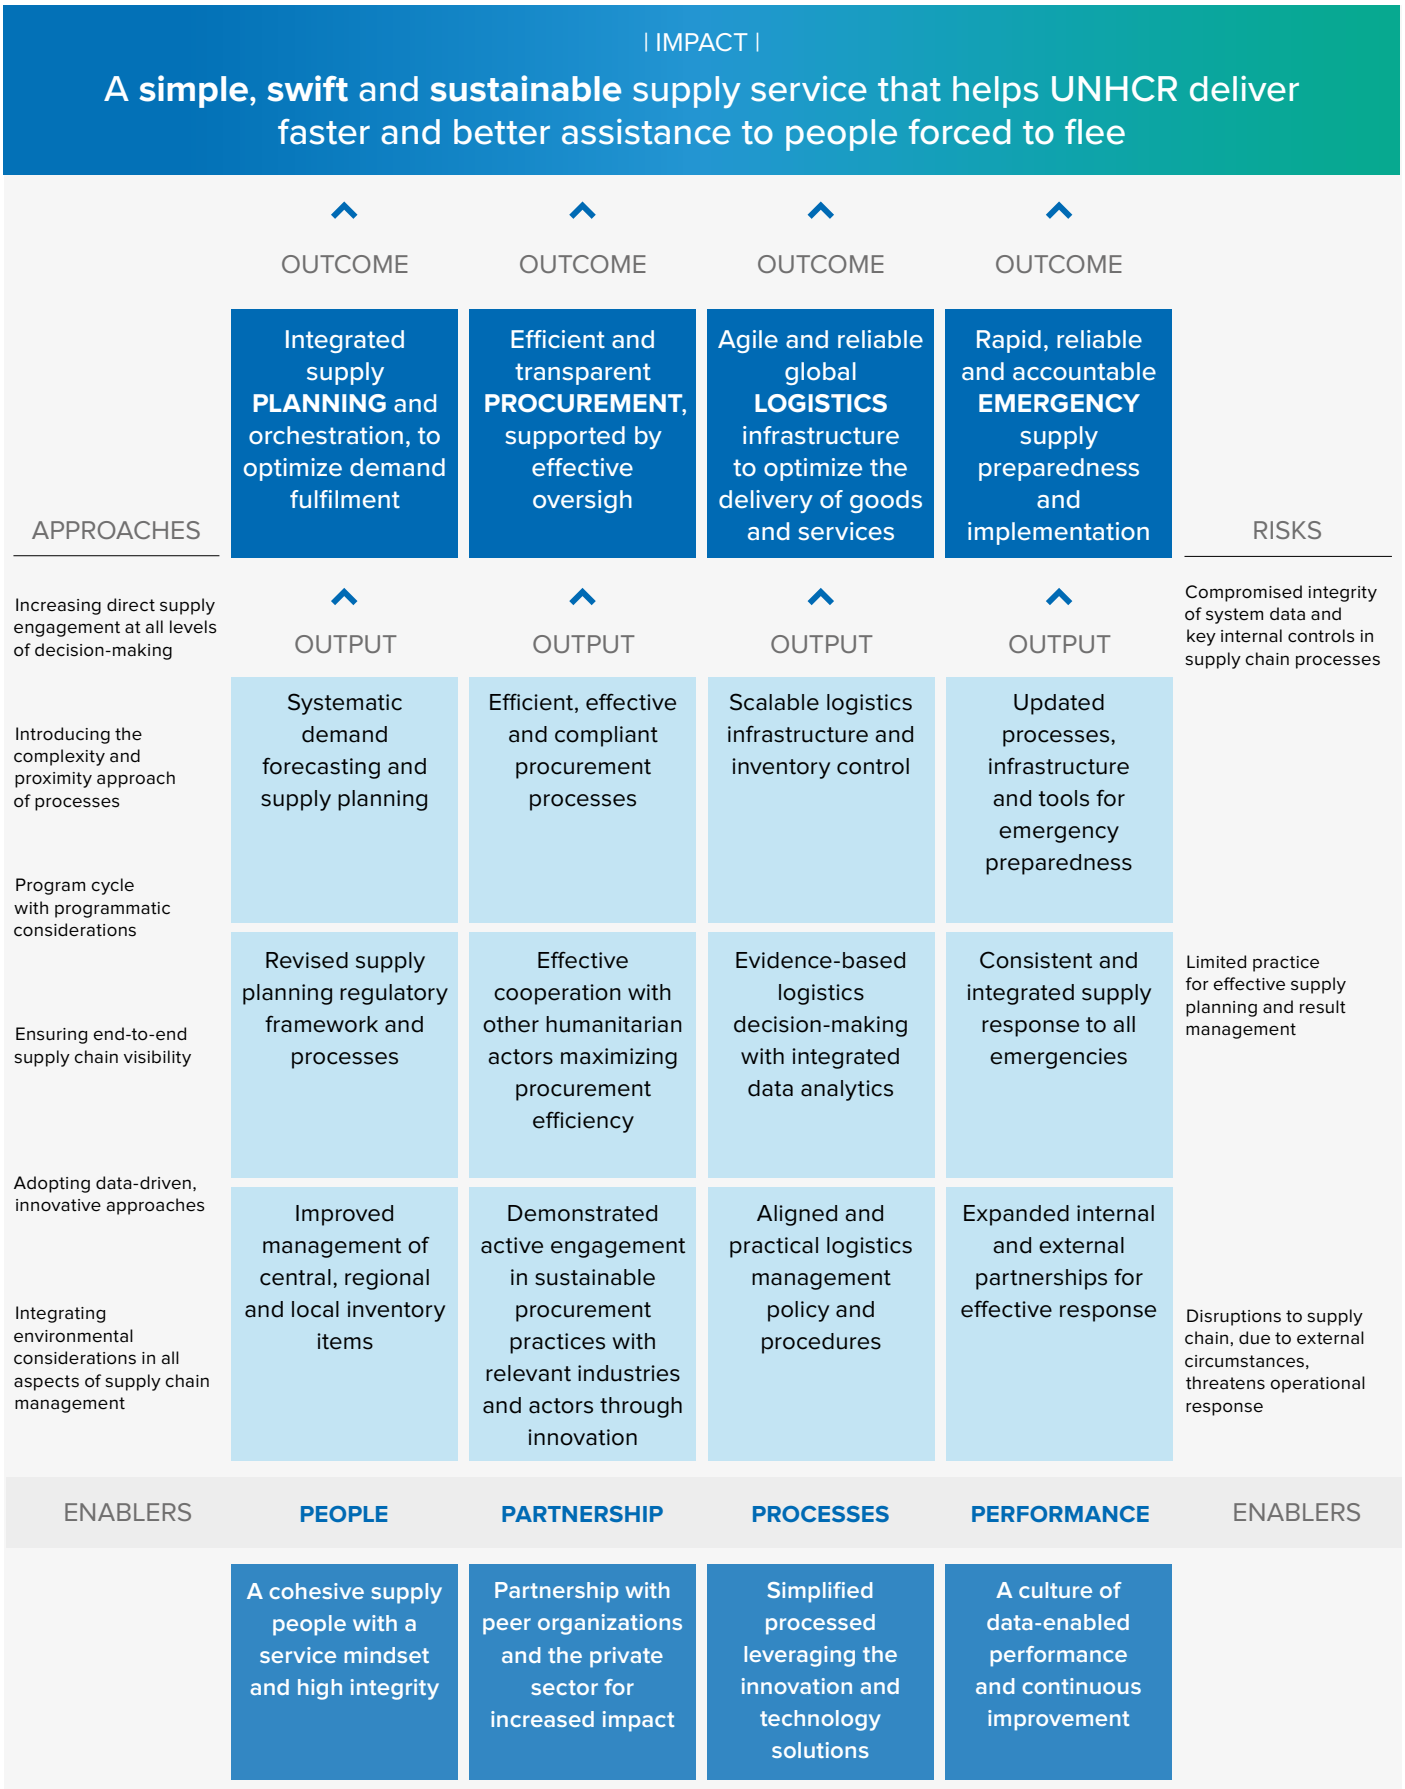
| IMPACT |

A **simple**, **swift** and **sustainable** supply service that helps UNHCR deliver faster and better assistance to people forced to flee

| | OUTCOME | OUTCOME | OUTCOME | OUTCOME | |
|---|---|---|---|---|---|
| APPROACHES | Integrated supply **PLANNING** and orchestration, to optimize demand fulfilment | Efficient and transparent **PROCUREMENT**, supported by effective oversigh | Agile and reliable global **LOGISTICS** infrastructure to optimize the delivery of goods and services | Rapid, reliable and accountable **EMERGENCY** supply preparedness and implementation | RISKS |
| Increasing direct supply engagement at all levels of decision-making | OUTPUT | OUTPUT | OUTPUT | OUTPUT | Compromised integrity of system data and key internal controls in supply chain processes |
| Introducing the complexity and proximity approach of processes; Program cycle with programmatic considerations | Systematic demand forecasting and supply planning | Efficient, effective and compliant procurement processes | Scalable logistics infrastructure and inventory control | Updated processes, infrastructure and tools for emergency preparedness | |
| Ensuring end-to-end supply chain visibility | Revised supply planning regulatory framework and processes | Effective cooperation with other humanitarian actors maximizing procurement efficiency | Evidence-based logistics decision-making with integrated data analytics | Consistent and integrated supply response to all emergencies | Limited practice for effective supply planning and result management |
| Adopting data-driven, innovative approaches; Integrating environmental considerations in all aspects of supply chain management | Improved management of central, regional and local inventory items | Demonstrated active engagement in sustainable procurement practices with relevant industries and actors through innovation | Aligned and practical logistics management policy and procedures | Expanded internal and external partnerships for effective response | Disruptions to supply chain, due to external circumstances, threatens operational response |
| ENABLERS | **PEOPLE** | **PARTNERSHIP** | **PROCESSES** | **PERFORMANCE** | ENABLERS |
| | A cohesive supply people with a service mindset and high integrity | Partnership with peer organizations and the private sector for increased impact | Simplified processed leveraging the innovation and technology solutions | A culture of data-enabled performance and continuous improvement | |